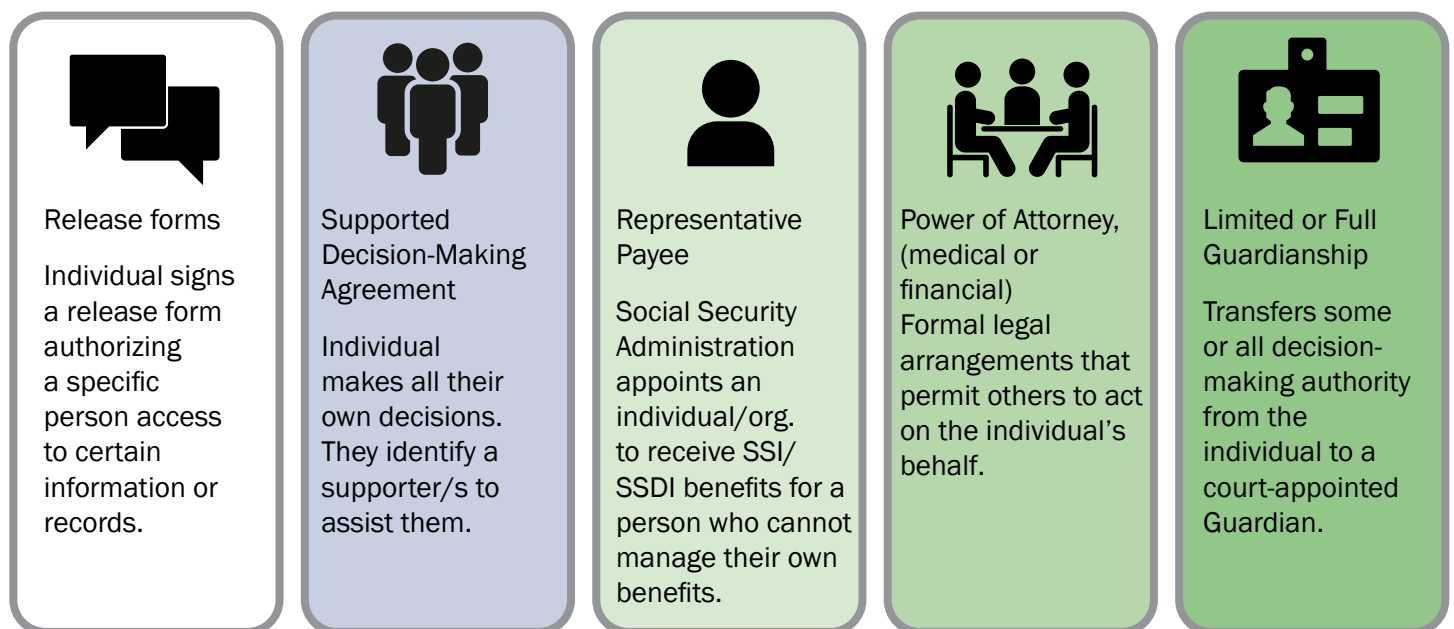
Release forms

Individual signs a release form authorizing a specific person access to certain information or records.

Supported Decision-Making Agreement

Individual makes all their own decisions. They identify a supporter/s to assist them.

Representative Payee

Social Security Administration appoints an individual/org. to receive SSI/ SSDI benefits for a person who cannot manage their own benefits.

Power of Attorney, (medical or financial)
Formal legal arrangements that permit others to act on the individual's behalf.

Limited or Full Guardianship

Transfers some or all decision-making authority from the individual to a court-appointed Guardian.